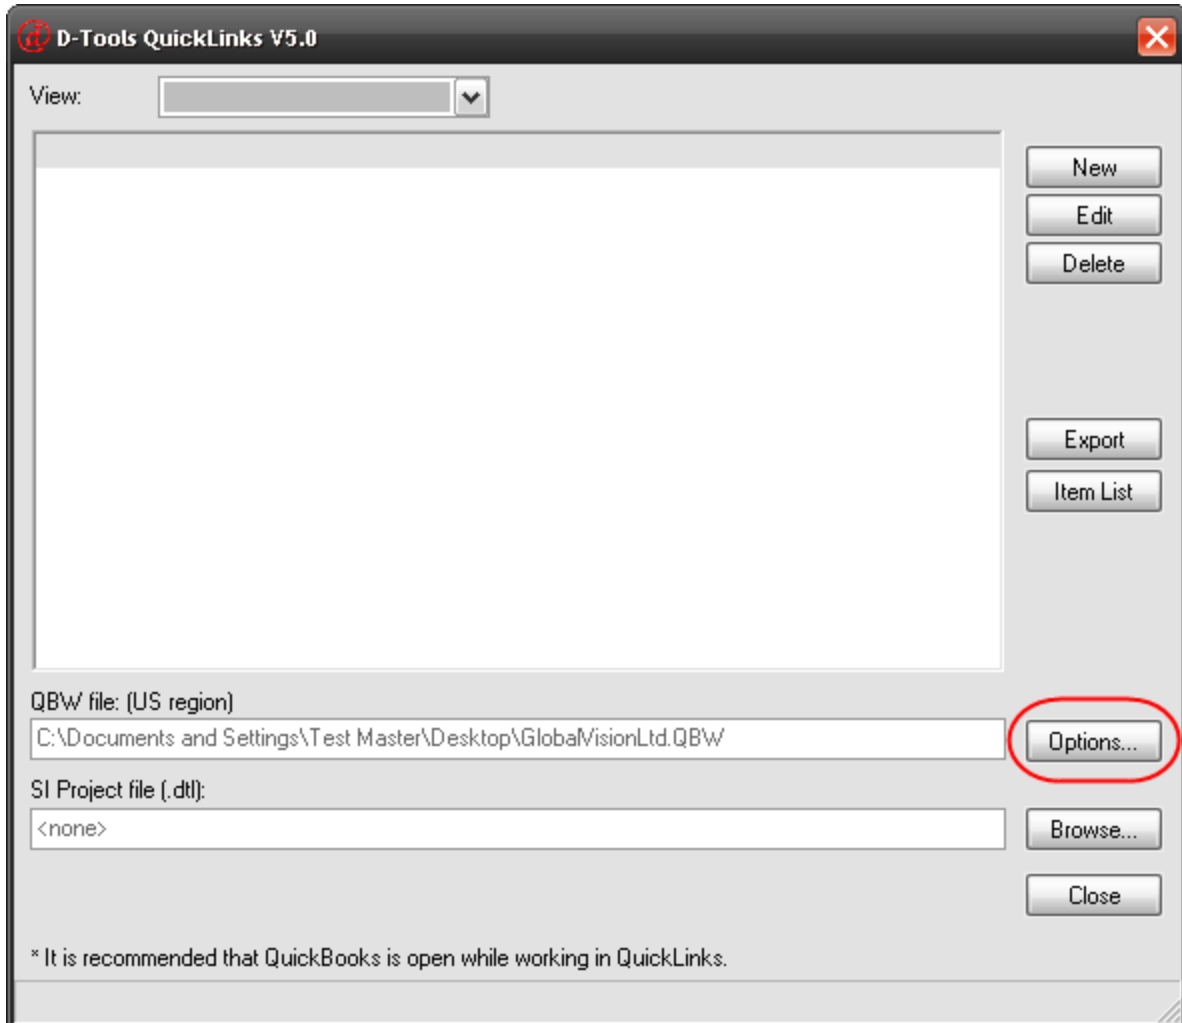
D-Tools QuickLinks V5.0

View:

New
Edit
Delete

Export
Item List

QBW file: (US region)
C:\Documents and Settings\Test Master\Desktop\GlobalVisionLtd.QBW
Options...

SI Project file (.dtl):
<none>
Browse...

Close

* It is recommended that QuickBooks is open while working in QuickLinks.